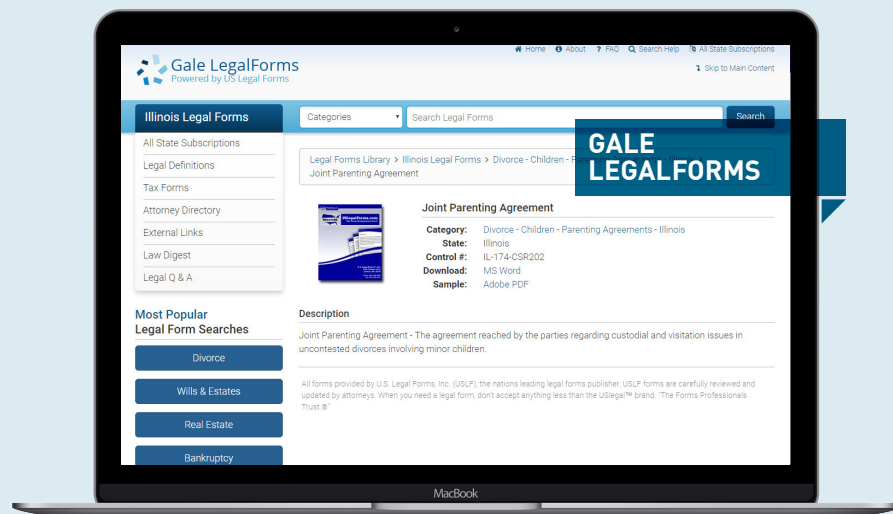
Gale LegalForms
Powered by US Legal Forms

Home About FAQ Search Help All State Subscriptions
Skip to Main Content

Illinois Legal Forms

Categories Search Legal Forms Search

GALE LEGALFORMS

All State Subscriptions
Legal Definitions
Tax Forms
Attorney Directory
External Links
Law Digest
Legal Q & A

Legal Forms Library > Illinois Legal Forms > Divorce - Children - Pare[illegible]
Joint Parenting Agreement

Joint Parenting Agreement

| | |
|---|---|
| Category: | Divorce - Children - Parenting Agreements - Illinois |
| State: | Illinois |
| Control #: | IL-174-CSR202 |
| Download: | MS Word |
| Sample: | Adobe PDF |

Most Popular
Legal Form Searches

Divorce
Wills & Estates
Real Estate
Bankruptcy

Description

Joint Parenting Agreement - The agreement reached by the parties regarding custodial and visitation issues in uncontested divorces involving minor children.

All forms provided by U.S. Legal Forms, Inc. (USLF), the nations leading legal forms publisher. USLF forms are carefully reviewed and updated by attorneys. When you need a legal form, don't accept anything less than the USlegal™ brand. "The Forms Professionals Trust.®"

MacBook